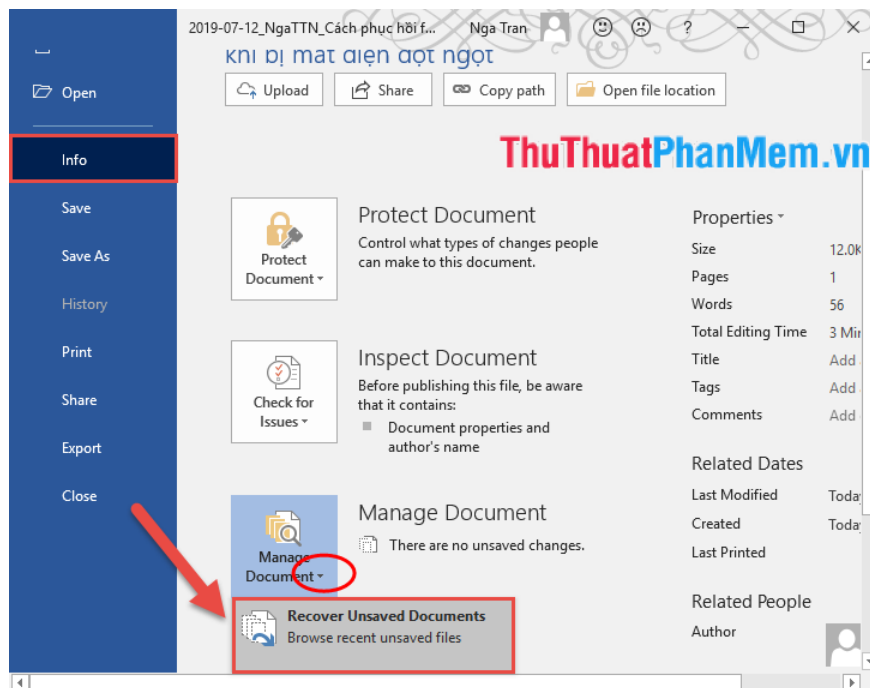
2019-07-12_NgaTTN_Cách phục hồi f... Nga Tran ? ☺ ☹

Khi bị mất điện đột ngột

Upload Share Copy path Open file location

Open

Info

Save

Save As

History

Print

Share

Export

Close

ThuThuatPhanMem.vn

Protect Document

Protect Document

Control what types of changes people can make to this document.

Check for Issues

Inspect Document

Before publishing this file, be aware that it contains:

Document properties and author's name

Manage Document

Manage Document

There are no unsaved changes.

Recover Unsaved Documents

Browse recent unsaved files

Properties

| Size | 12.0K |
|---|---|
| Pages | 1 |
| Words | 56 |
| Total Editing Time | 3 Mi |
| Title | Add |
| Tags | Add |
| Comments | Add |

Related Dates

| Last Modified | Toda |
|---|---|
| Created | Toda |
| Last Printed | |

Related People

Author